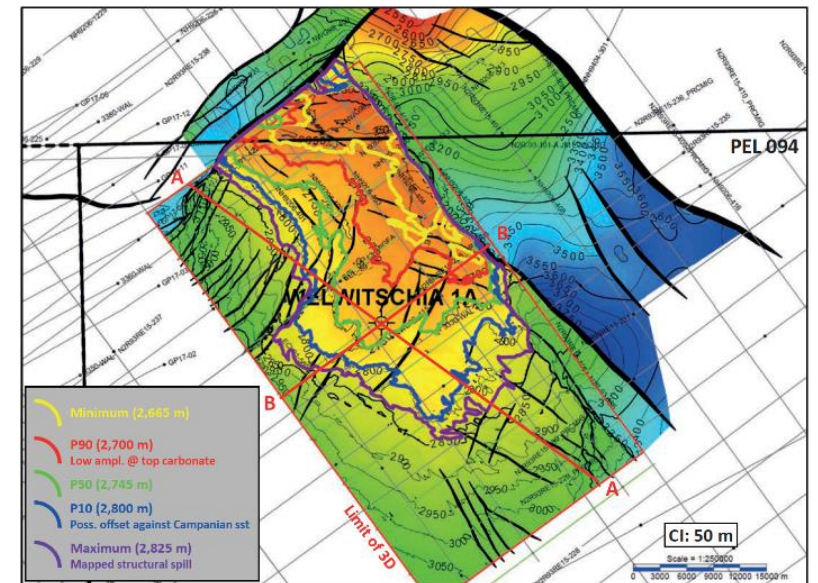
PEL 094

A

B

WELWITSCHIA 1A

B

A

Limit of 3D

Minimum (2,665 m)

P90 (2,700 m)
Low ampl. @ top carbonate

P50 (2,745 m)

P10 (2,800 m)
Poss. offset against Campanian sst

Maximum (2,825 m)
Mapped structural spill

CI: 50 m

Scale = 1:250000

0 3000 6000 9000 12000 15000 m

2650
2700
2750
2900
2950
3000
3050
3200
3500
3550
3600
2900
2950
3000
3050